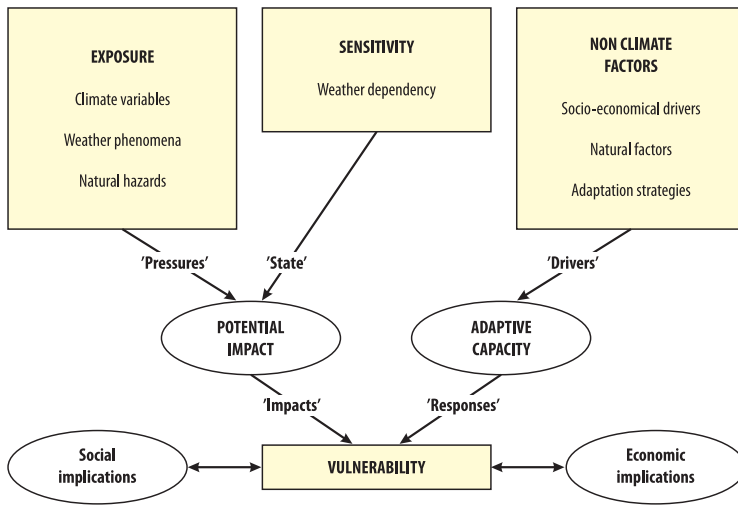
EXPOSURE

Climate variables

Weather phenomena

Natural hazards

SENSITIVITY

Weather dependency

NON CLIMATE FACTORS

Socio-economical drivers

Natural factors

Adaptation strategies

'Pressures'

'State'

'Drivers'

POTENTIAL IMPACT

ADAPTIVE CAPACITY

'Impacts'

'Responses'

Social implications

VULNERABILITY

Economic implications